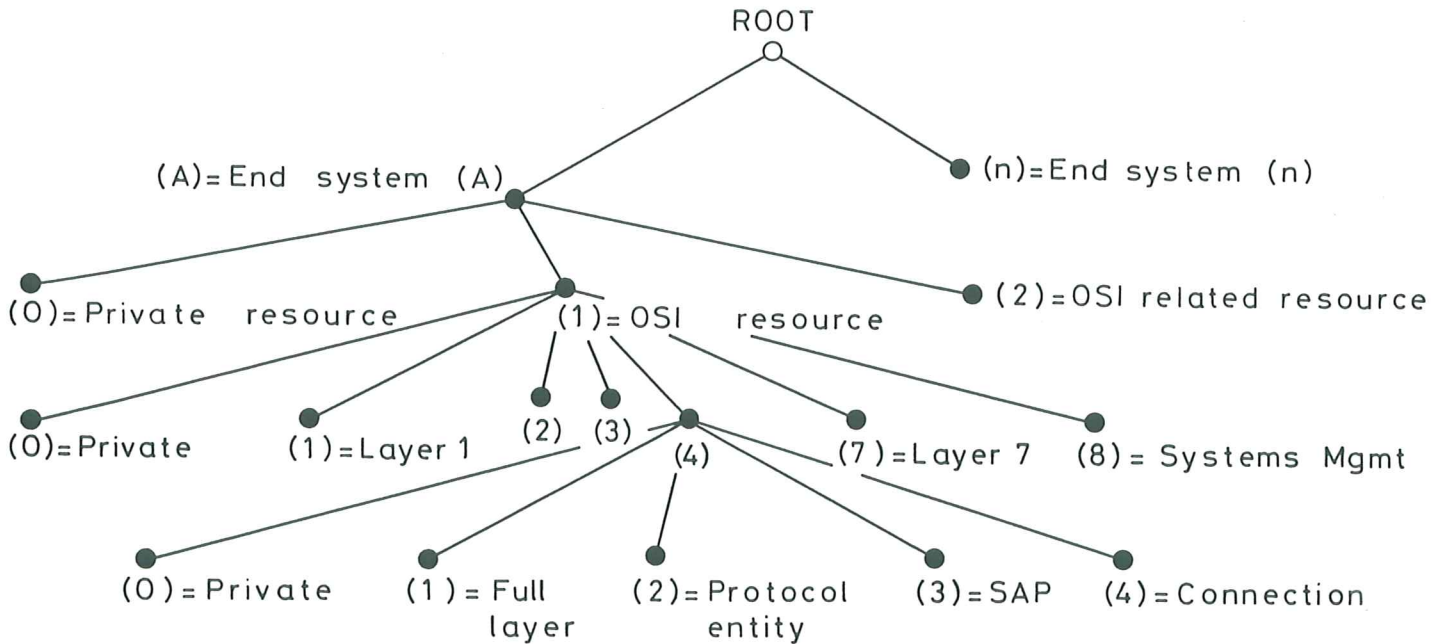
ROOT

(A)= End system (A)

(n)=End system (n)

(0)=Private resource

(1)= OSI resource

(2)=OSI related resource

(0)=Private

(1)=Layer 1

(2)

(3)

(4)

(7)=Layer 7

(8)= Systems Mgmt

(0) = Private

(1) = Full layer

(2)= Protocol entity

(3)=SAP

(4)=Connection